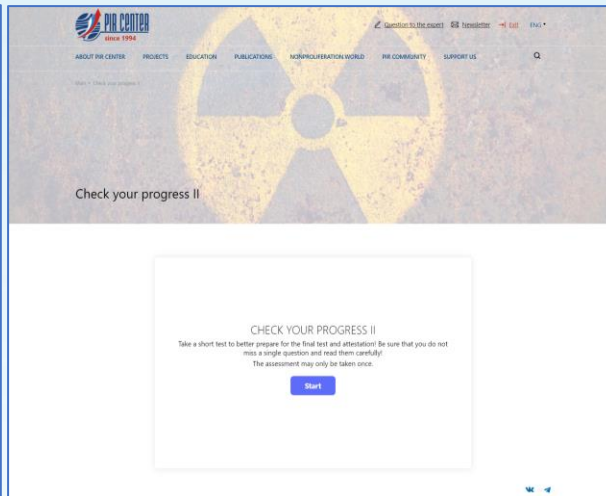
PIR CENTER
since 1994

Question to the expert Newsletter Exit ENG

ABOUT PIR CENTER PROJECTS EDUCATION PUBLICATIONS NONPROLIFERATION WORLD PIR COMMUNITY SUPPORT US

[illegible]

Check your progress II

CHECK YOUR PROGRESS II

Take a short test to better prepare for the final test and attestation! Be sure that you do not miss a single question and read them carefully!

The assessment may only be taken once.

Start